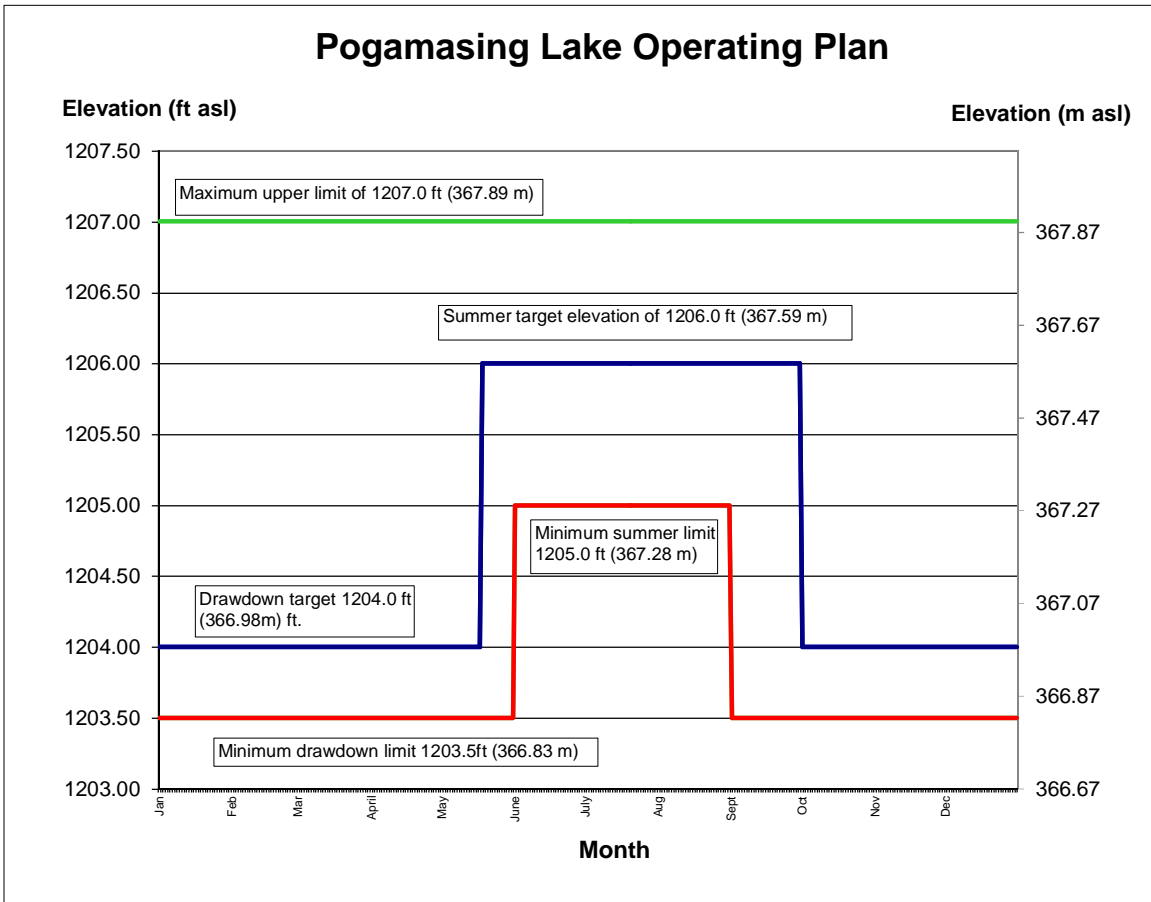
Pogamasing Lake Operating Plan

Elevation (ft asl)

Elevation (m asl)

1207.50
1207.00
1206.50
1206.00
1205.50
1205.00
1204.50
1204.00
1203.50
1203.00

367.87
367.67
367.47
367.27
367.07
366.87
366.67

Maximum upper limit of 1207.0 ft (367.89 m)

Summer target elevation of 1206.0 ft (367.59 m)

Minimum summer limit 1205.0 ft (367.28 m)

Drawdown target 1204.0 ft (366.98m) ft.

Minimum drawdown limit 1203.5ft (366.83 m)

Jan
Feb
Mar
April
May
June
July
Aug
Sept
Oct
Nov
Dec

Month